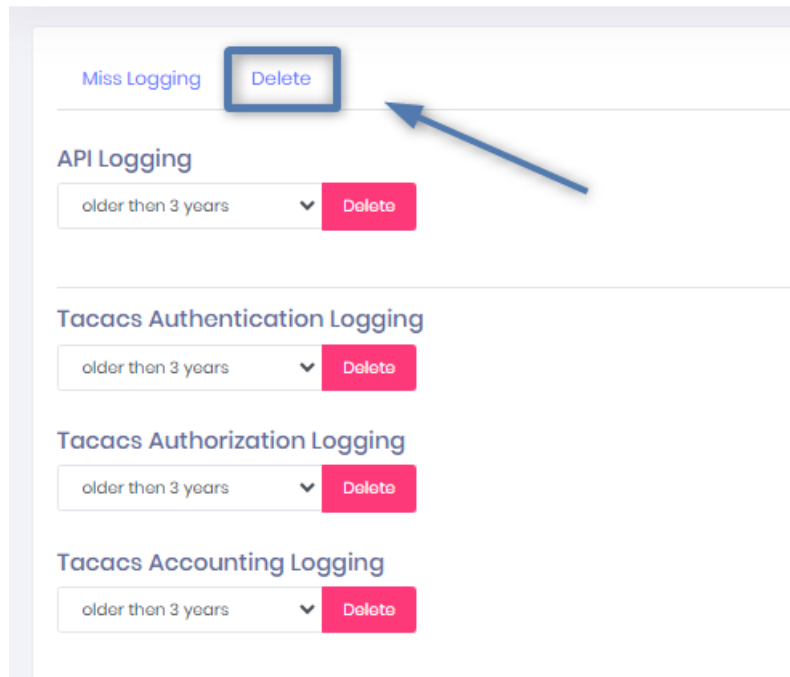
Miss Logging Delete

API Logging

older then 3 years Delete

Tacacs Authentication Logging

older then 3 years Delete

Tacacs Authorization Logging

older then 3 years Delete

Tacacs Accounting Logging

older then 3 years Delete